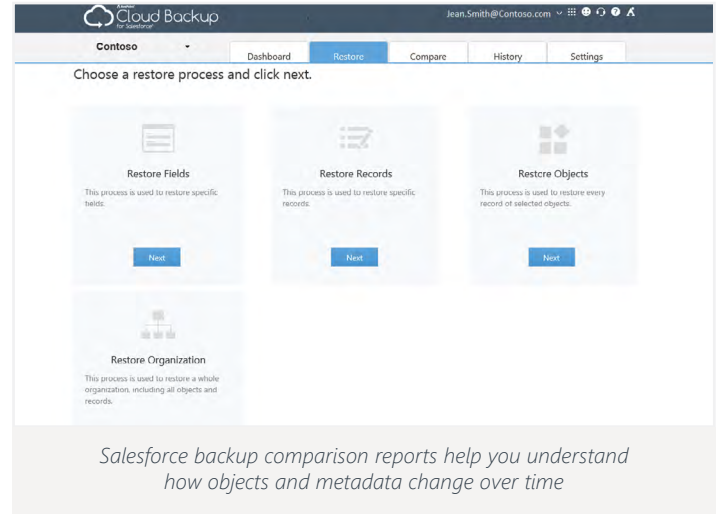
Cloud Backup
for Salesforce

Jean.Smith@Contoso.com

Contoso

Dashboard | Restore | Compare | History | Settings

Choose a restore process and click next.

Restore Fields

This process is used to restore specific fields.

Next

Restore Records

This process is used to restore specific records.

Next

Restcre Objects

This process is used to restore every record of selected objects.

Next

Restore Organization

This process is used to restore a whole organization, including all objects and records.

Salesforce backup comparison reports help you understand how objects and metadata change over time